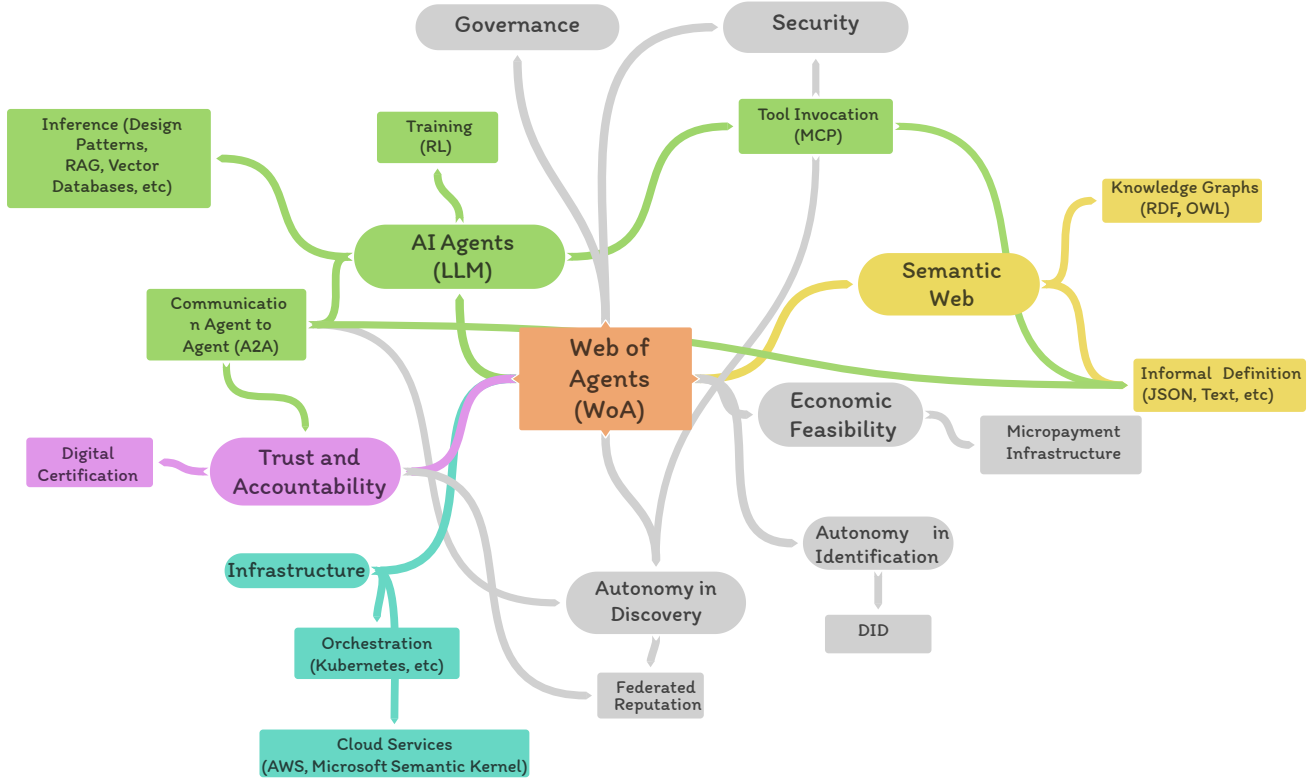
Governance

Security

Inference (Design Patterns, RAG, Vector Databases, etc)

Training (RL)

Tool Invocation (MCP)

Knowledge Graphs (RDF, OWL)

AI Agents (LLM)

Semantic Web

Communication Agent to Agent (A2A)

Web of Agents (WoA)

Informal Definition (JSON, Text, etc)

Economic Feasibility

Micropayment Infrastructure

Digital Certification

Trust and Accountability

Autonomy in Identification

Infrastructure

Autonomy in Discovery

DID

Orchestration (Kubernetes, etc)

Federated Reputation

Cloud Services (AWS, Microsoft Semantic Kernel)